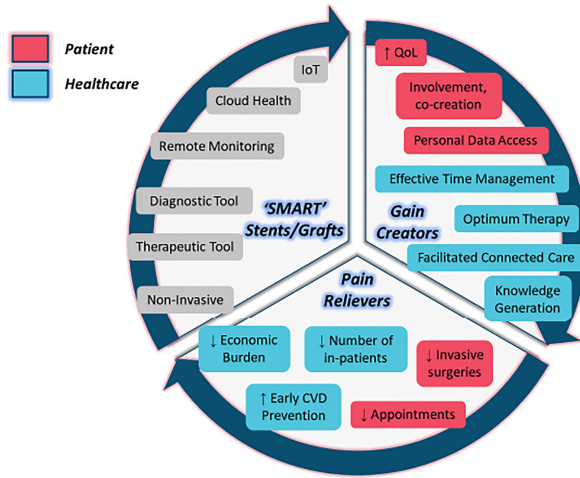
Patient
Healthcare

IoT
Cloud Health
Remote Monitoring
Diagnostic Tool
Therapeutic Tool
Non-Invasive
'SMART' Stents/Grafts

↑ QoL
Involvement, co-creation
Personal Data Access
Effective Time Management
Optimum Therapy
Gain Creators
Facilitated Connected Care
Knowledge Generation

Pain Relievers
↓ Economic Burden
↓ Number of in-patients
↓ Invasive surgeries
↑ Early CVD Prevention
↓ Appointments